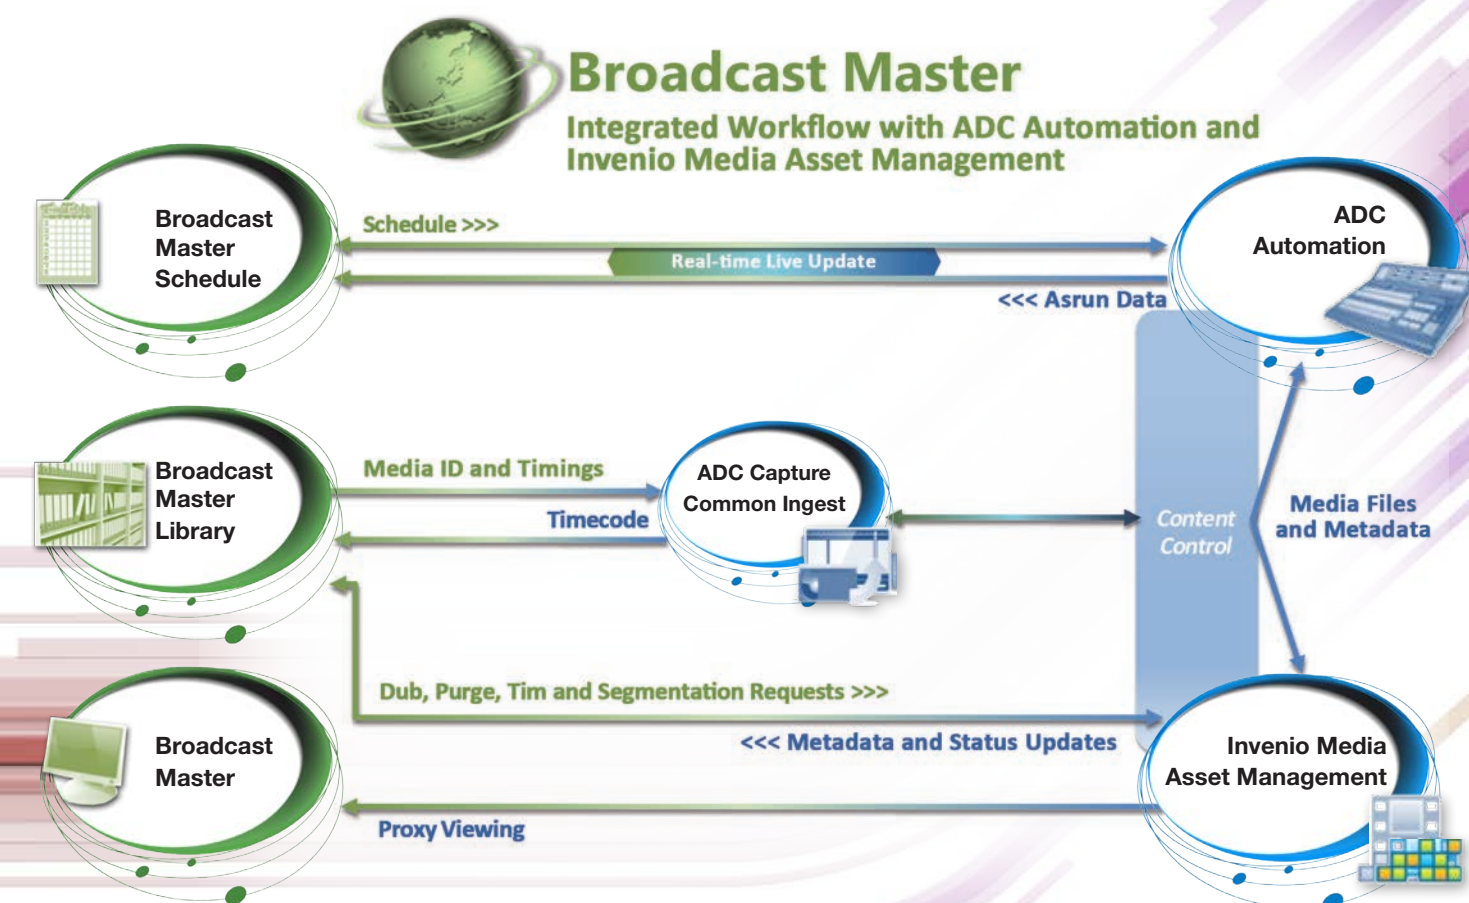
Broadcast Master

Integrated Workflow with ADC Automation and Invenio Media Asset Management

Broadcast Master Schedule

Schedule >>>

Real-time Live Update

<<< Asrun Data

ADC Automation

Broadcast Master Library

Media ID and Timings

Timecode

ADC Capture Common Ingest

Content Control

Media Files and Metadata

Dub, Purge, Tim and Segmentation Requests >>>

<<< Metadata and Status Updates

Broadcast Master

Invenio Media Asset Management

Proxy Viewing